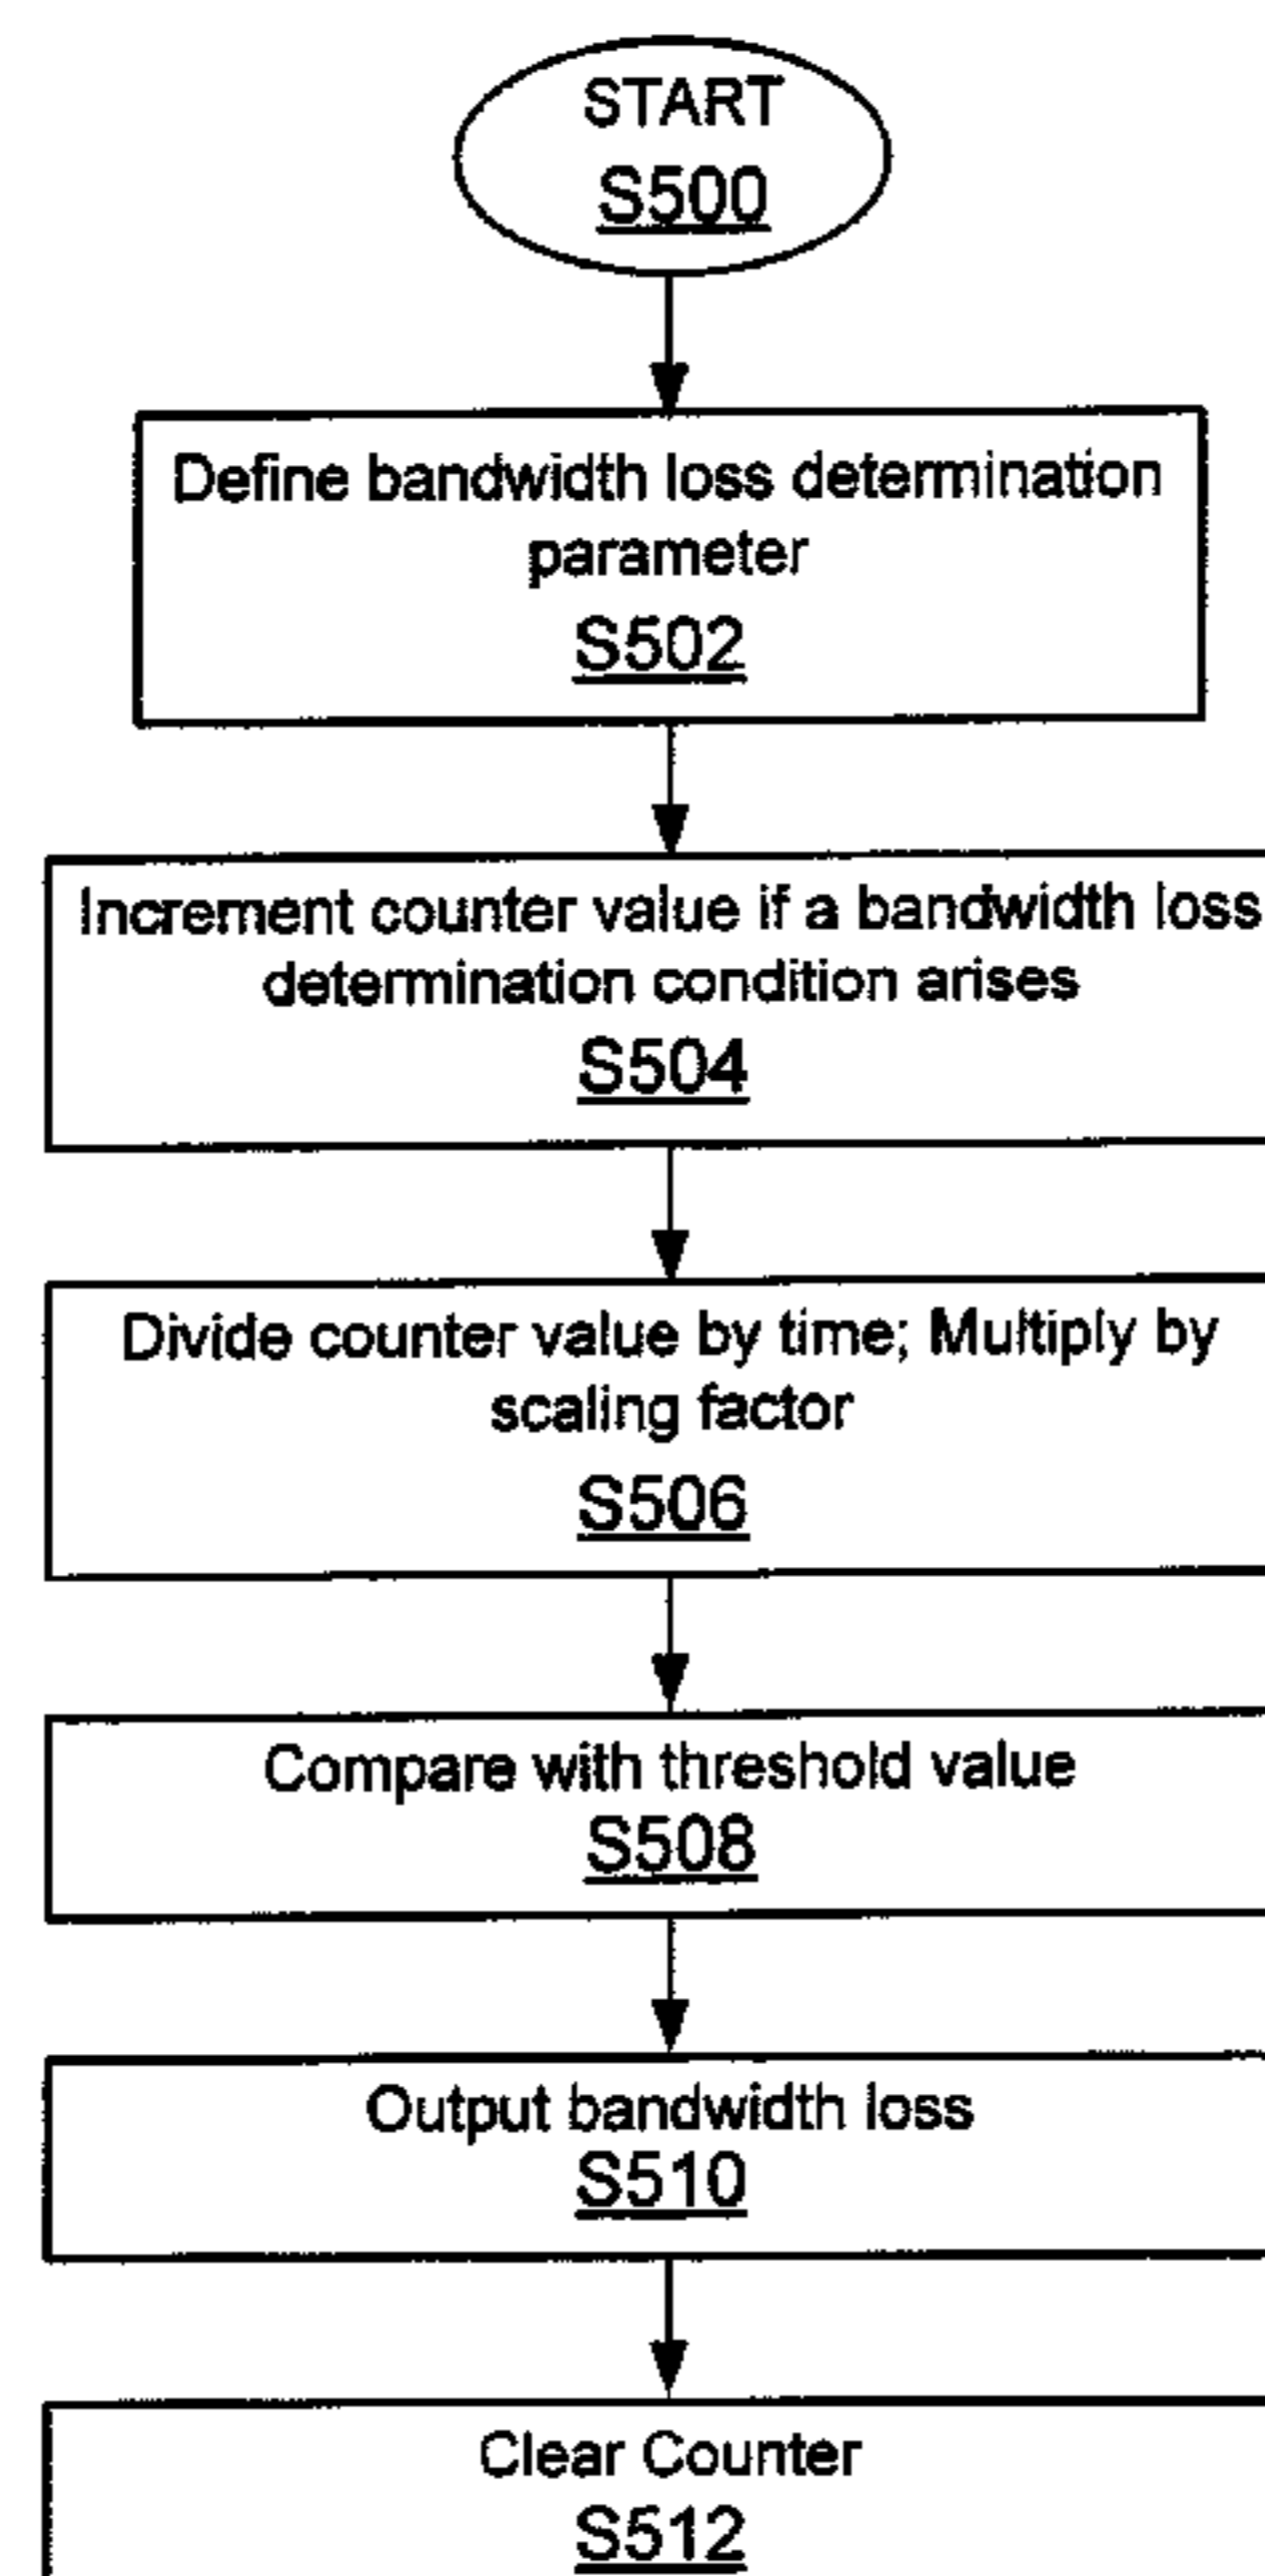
START
S500

Define bandwidth loss determination parameter
S502

Increment counter value if a bandwidth loss determination condition arises
S504

Divide counter value by time; Multiply by scaling factor
S506

Compare with threshold value
S508

Output bandwidth loss
S510

Clear Counter
S512